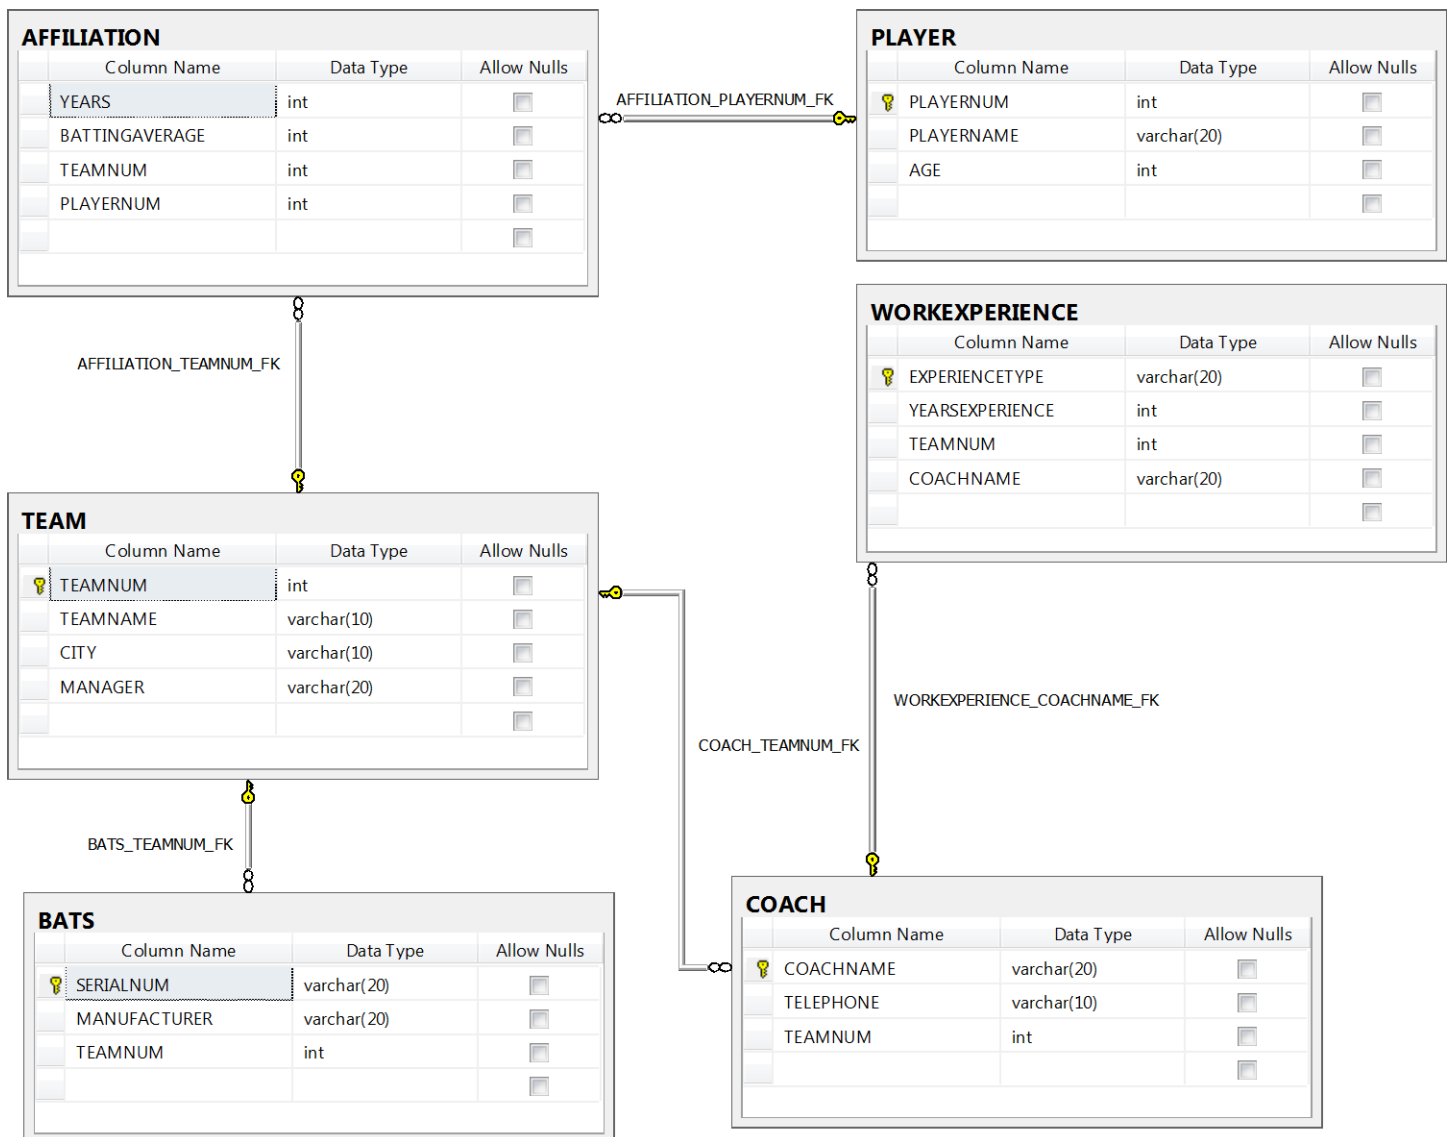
AFFILIATION

| Column Name | Data Type | Allow Nulls |
|---|---|---|
| YEARS | int | |
| BATTINGAVERAGE | int | |
| TEAMNUM | int | |
| PLAYERNUM | int | |
| | | |

AFFILIATION_PLAYERNUM_FK

PLAYER

| Column Name | Data Type | Allow Nulls |
|---|---|---|
| PLAYERNUM | int | |
| PLAYERNAME | varchar(20) | |
| AGE | int | |
| | | |

AFFILIATION_TEAMNUM_FK

WORKEXPERIENCE

| Column Name | Data Type | Allow Nulls |
|---|---|---|
| EXPERIENCETYPE | varchar(20) | |
| YEARSEXPERIENCE | int | |
| TEAMNUM | int | |
| COACHNAME | varchar(20) | |
| | | |

TEAM

| Column Name | Data Type | Allow Nulls |
|---|---|---|
| TEAMNUM | int | |
| TEAMNAME | varchar(10) | |
| CITY | varchar(10) | |
| MANAGER | varchar(20) | |
| | | |

WORKEXPERIENCE_COACHNAME_FK

COACH_TEAMNUM_FK

BATS_TEAMNUM_FK

BATS

| Column Name | Data Type | Allow Nulls |
|---|---|---|
| SERIALNUM | varchar(20) | |
| MANUFACTURER | varchar(20) | |
| TEAMNUM | int | |
| | | |

COACH

| Column Name | Data Type | Allow Nulls |
|---|---|---|
| COACHNAME | varchar(20) | |
| TELEPHONE | varchar(10) | |
| TEAMNUM | int | |
| | | |